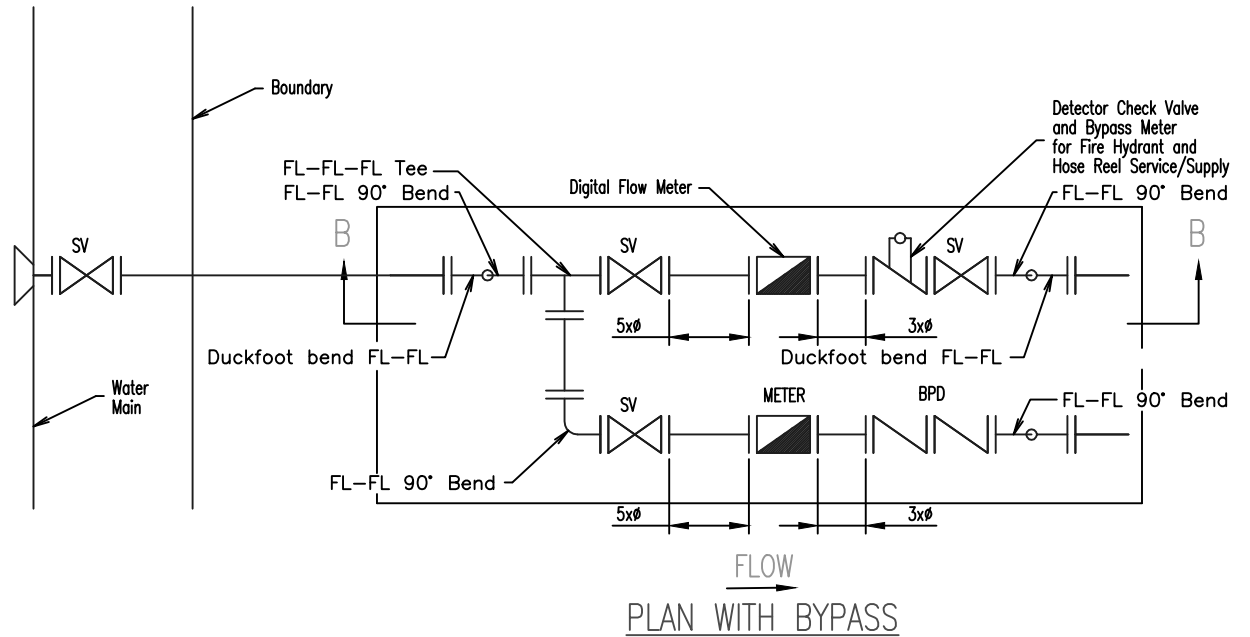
Boundary

Detector Check Valve and Bypass Meter for Fire Hydrant and Hose Reel Service/Supply

FL–FL–FL Tee
FL–FL 90° Bend

Digital Flow Meter

FL–FL 90° Bend

SV

B

SV

SV

B

5xø

3xø

Duckfoot bend FL–FL

Duckfoot bend FL–FL

Water Main

SV

METER

BPD

FL–FL 90° Bend

FL–FL 90° Bend

5xø

3xø

FLOW

PLAN WITH BYPASS